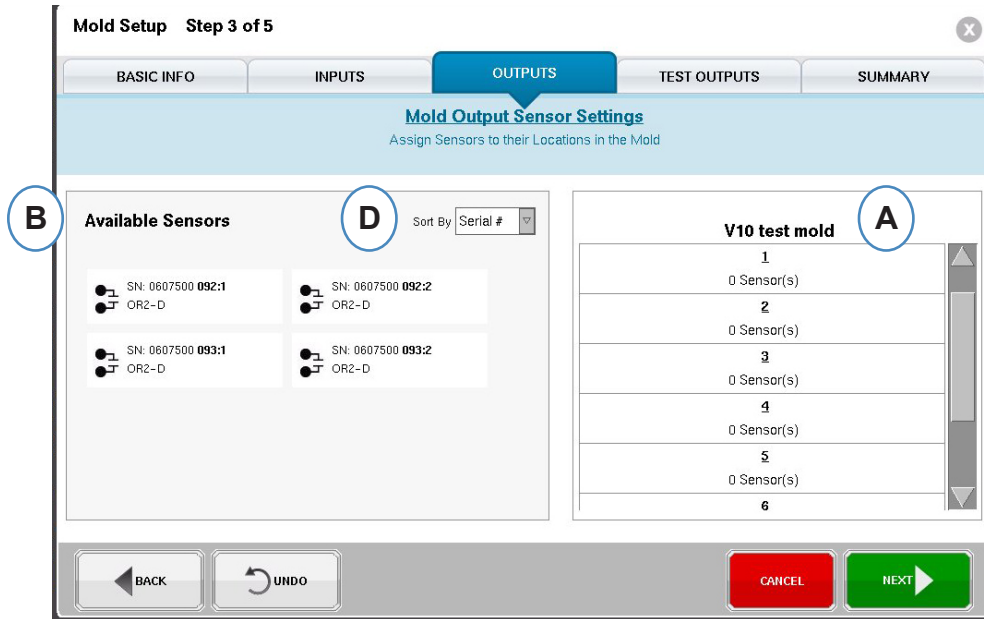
Mold Setup Step 3 of 5

BASIC INFO
INPUTS
OUTPUTS
TEST OUTPUTS
SUMMARY

Mold Output Sensor Settings
Assign Sensors to their Locations in the Mold

B
Available Sensors
D
Sort By Serial #

SN: 0607500 **092:1**
OR2-D

SN: 0607500 **092:2**
OR2-D

SN: 0607500 **093:1**
OR2-D

SN: 0607500 **093:2**
OR2-D

A
V10 test mold

1
0 Sensor(s)

2
0 Sensor(s)

3
0 Sensor(s)

4
0 Sensor(s)

5
0 Sensor(s)

6

BACK
UNDO
CANCEL
NEXT